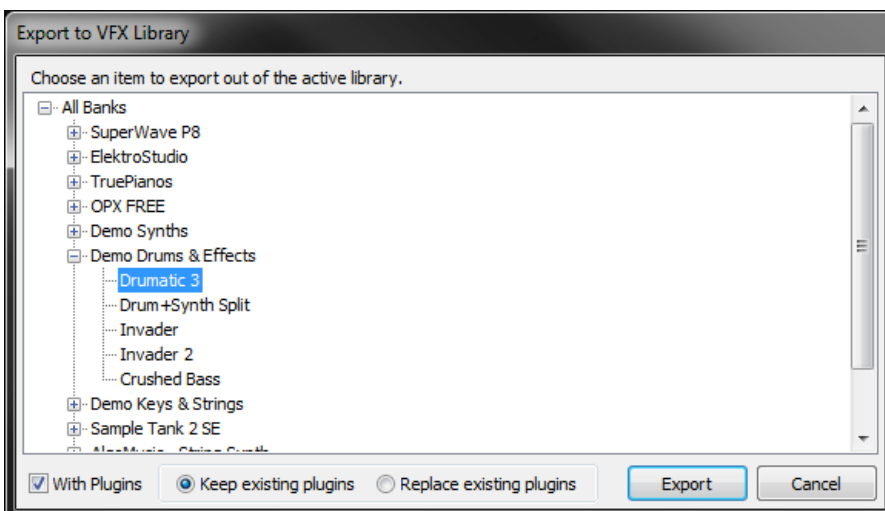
Export to VFX Library

Choose an item to export out of the active library.

All Banks
SuperWave P8
ElektroStudio
TruePianos
OPX FREE
Demo Synths
Demo Drums & Effects
Drumatic 3
Drum+Synth Split
Invader
Invader 2
Crushed Bass
Demo Keys & Strings
Sample Tank 2 SE
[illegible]

With Plugins
Keep existing plugins
Replace existing plugins
Export
Cancel